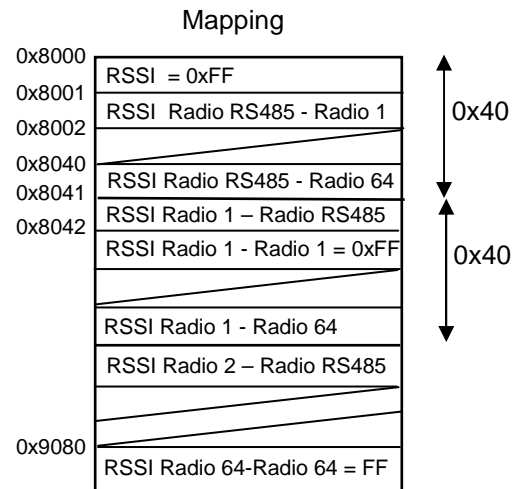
Mapping

0x8000
0x8001
0x8002
0x8040
0x8041
0x8042

RSSI = 0xFF
RSSI Radio RS485 - Radio 1
RSSI Radio RS485 - Radio 64
RSSI Radio 1 – Radio RS485
RSSI Radio 1 - Radio 1 = 0xFF
RSSI Radio 1 - Radio 64
RSSI Radio 2 – Radio RS485

0x9080
RSSI Radio 64-Radio 64 = FF

0x40
0x40